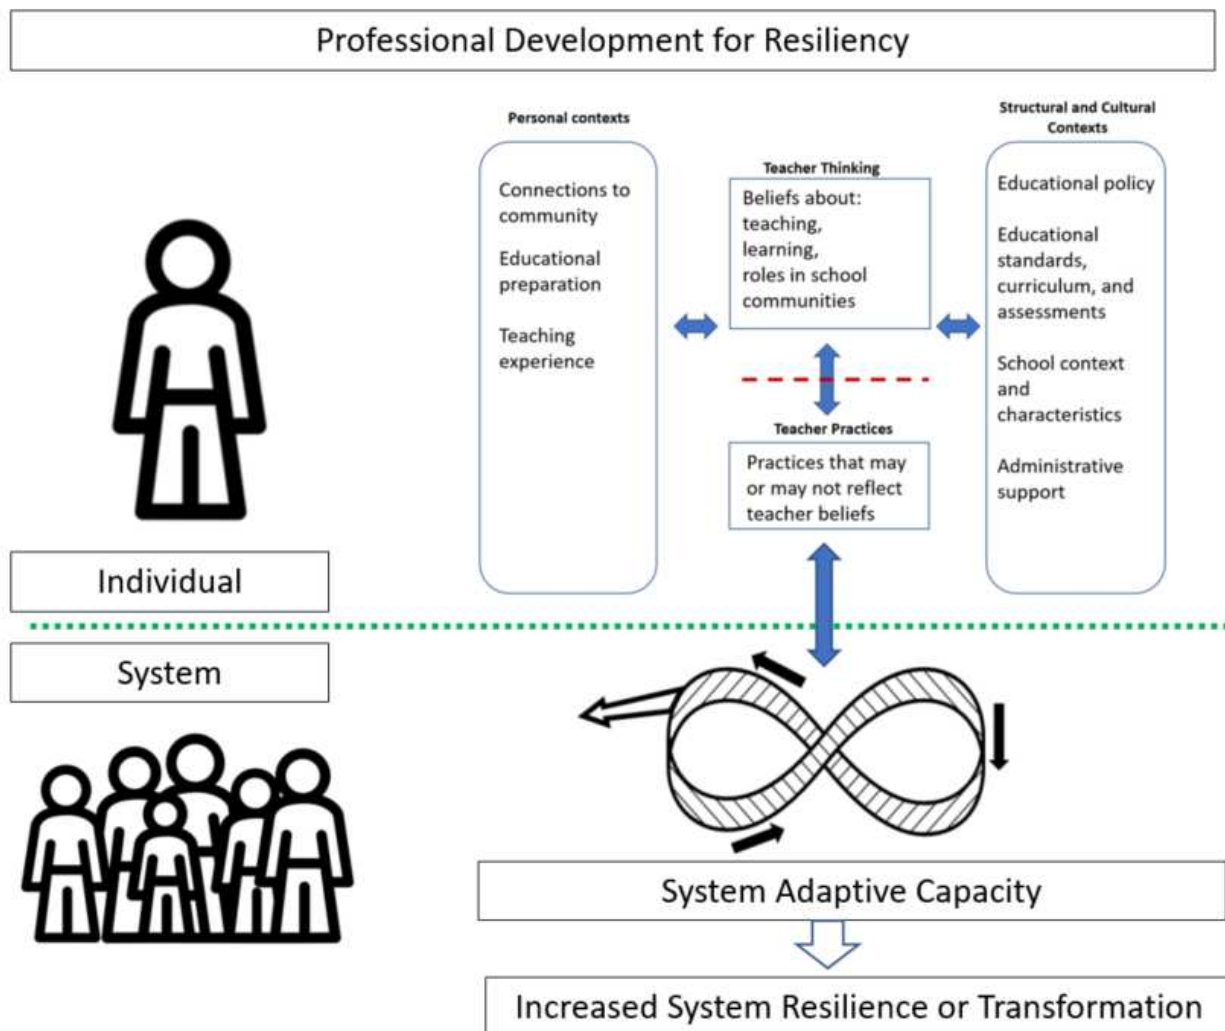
Professional Development for Resiliency

Personal contexts

Connections to community

Educational preparation

Teaching experience

Teacher Thinking

Beliefs about: teaching, learning, roles in school communities

Teacher Practices

Practices that may or may not reflect teacher beliefs

Structural and Cultural Contexts

Educational policy

Educational standards, curriculum, and assessments

School context and characteristics

Administrative support

Individual

System

System Adaptive Capacity

Increased System Resilience or Transformation